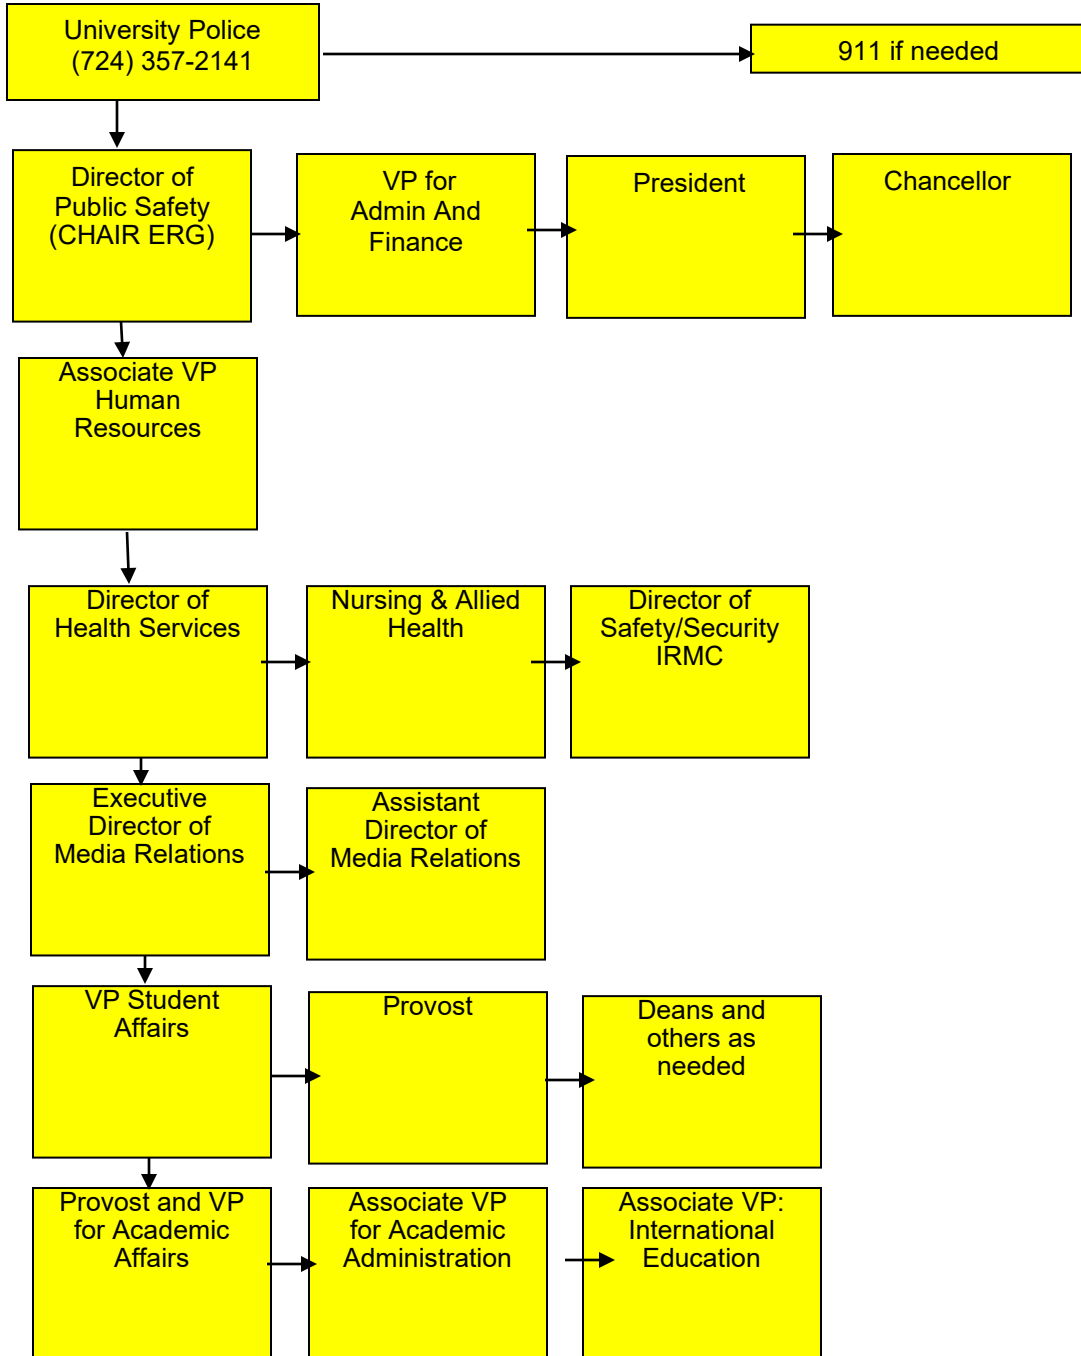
University Police
(724) 357-2141

911 if needed

Director of Public Safety (CHAIR ERG)

VP for Admin And Finance

President

Chancellor

Associate VP Human Resources

Director of Health Services

Nursing & Allied Health

Director of Safety/Security IRMC

Executive Director of Media Relations

Assistant Director of Media Relations

VP Student Affairs

Provost

Deans and others as needed

Provost and VP for Academic Affairs

Associate VP for Academic Administration

Associate VP: International Education